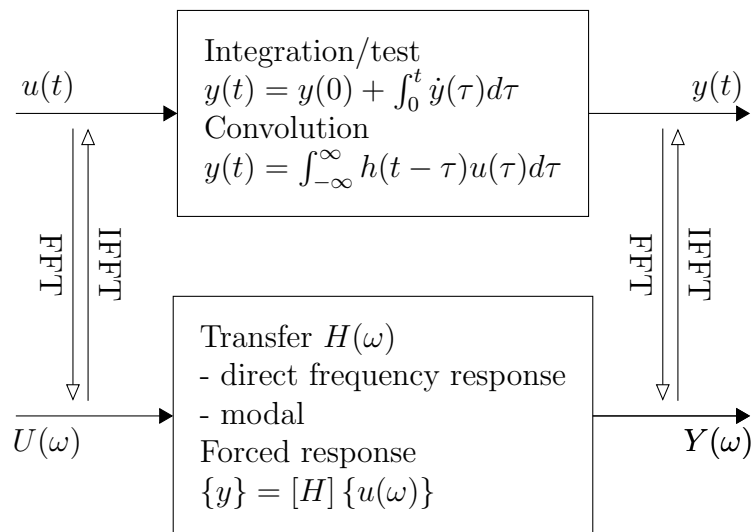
$u(t)$

Integration/test
$y(t) = y(0) + \int_0^t \dot{y}(\tau) d\tau$
Convolution
$y(t) = \int_{-\infty}^{\infty} h(t-\tau) u(\tau) d\tau$

$y(t)$

FFT

IFFT

FFT

IFFT

$U(\omega)$

Transfer $H(\omega)$
- direct frequency response
- modal
Forced response
$\{y\} = [H] \{u(\omega)\}$

$Y(\omega)$